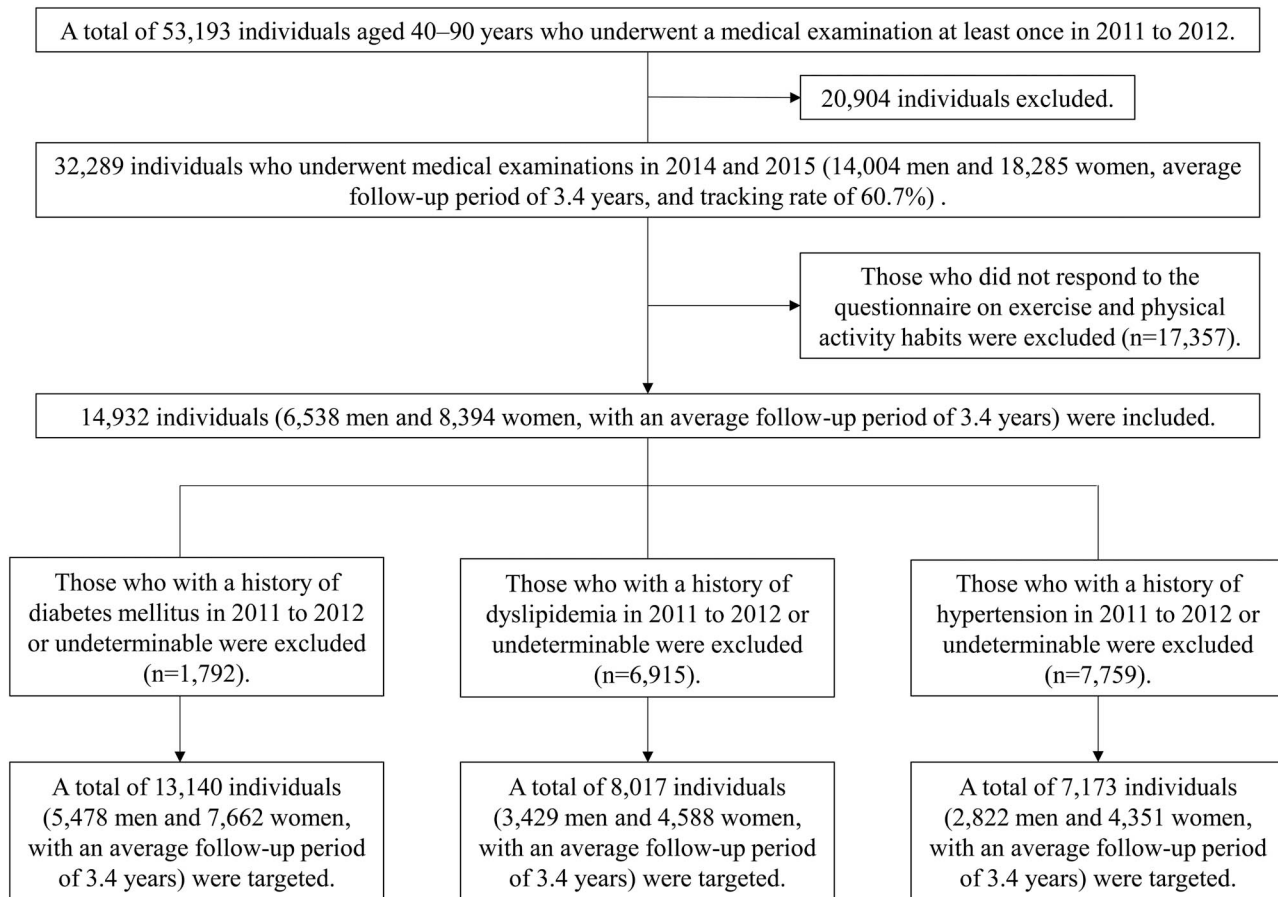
A total of 53,193 individuals aged 40–90 years who underwent a medical examination at least once in 2011 to 2012.

20,904 individuals excluded.

32,289 individuals who underwent medical examinations in 2014 and 2015 (14,004 men and 18,285 women, average follow-up period of 3.4 years, and tracking rate of 60.7%) .

Those who did not respond to the questionnaire on exercise and physical activity habits were excluded (n=17,357).

14,932 individuals (6,538 men and 8,394 women, with an average follow-up period of 3.4 years) were included.

Those who with a history of diabetes mellitus in 2011 to 2012 or undeterminable were excluded (n=1,792).

Those who with a history of dyslipidemia in 2011 to 2012 or undeterminable were excluded (n=6,915).

Those who with a history of hypertension in 2011 to 2012 or undeterminable were excluded (n=7,759).

A total of 13,140 individuals (5,478 men and 7,662 women, with an average follow-up period of 3.4 years) were targeted.

A total of 8,017 individuals (3,429 men and 4,588 women, with an average follow-up period of 3.4 years) were targeted.

A total of 7,173 individuals (2,822 men and 4,351 women, with an average follow-up period of 3.4 years) were targeted.